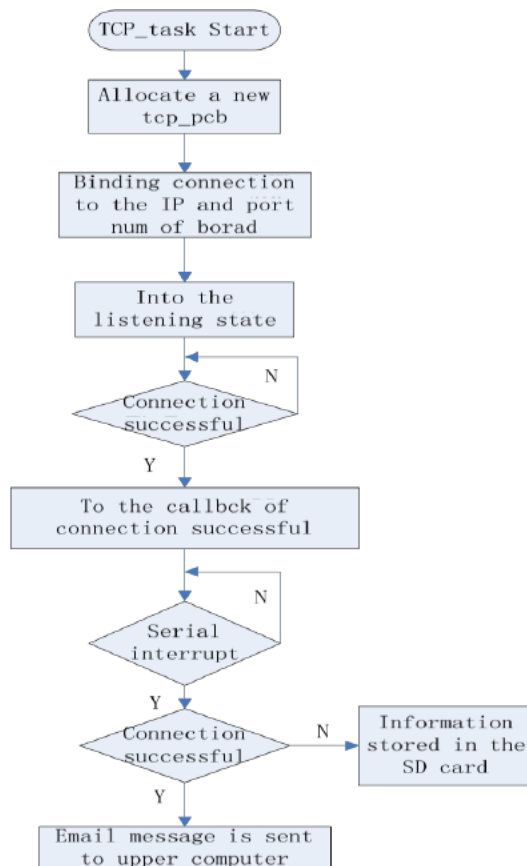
TCP_task Start

Allocate a new tcp_pcb

Binding connection to the IP and port num of borad

Into the listening state

N

Connection successful

Y

To the callbck of connection successful

N

Serial interrupt

Y

Connection successful

N

Information stored in the SD card

Y

Email message is sent to upper computer